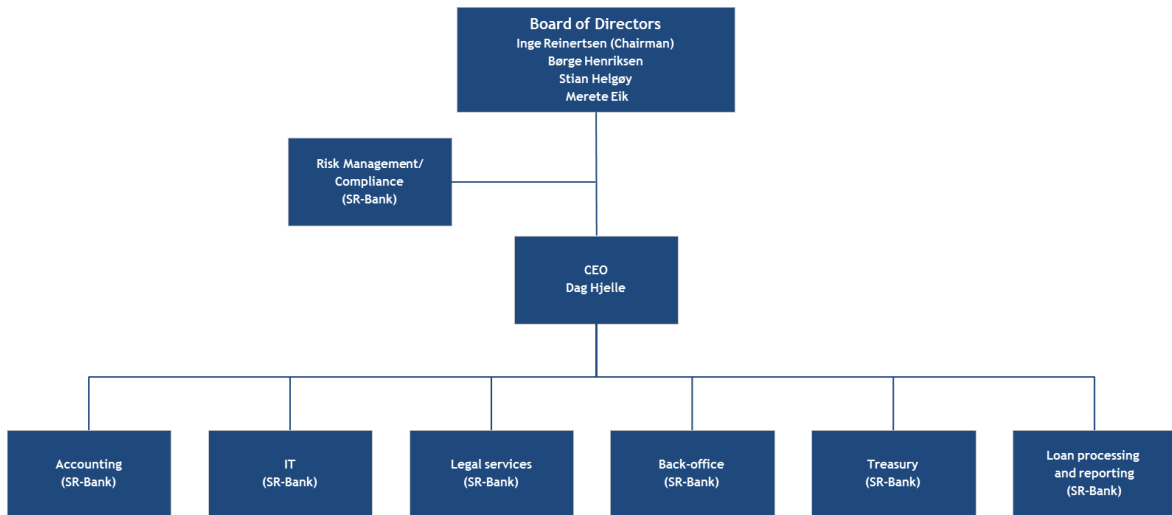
Board of Directors
Inge Reinertsen (Chairman)
Børge Henriksen
Stian Helgøy
Merete Eik

Risk Management/
Compliance
(SR-Bank)

CEO
Dag Hjelle

Accounting
(SR-Bank)

IT
(SR-Bank)

Legal services
(SR-Bank)

Back-office
(SR-Bank)

Treasury
(SR-Bank)

Loan processing and reporting
(SR-Bank)